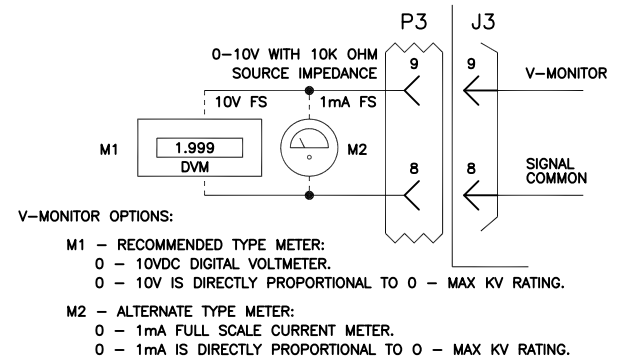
P3
J3
0–10V WITH 10K OHM SOURCE IMPEDANCE
9
9
V–MONITOR
10V FS
1mA FS
M1
1.999
DVM
M2
8
8
SIGNAL COMMON

V–MONITOR OPTIONS:

M1 – RECOMMENDED TYPE METER:
0 – 10VDC DIGITAL VOLTMETER.
0 – 10V IS DIRECTLY PROPORTIONAL TO 0 – MAX KV RATING.

M2 – ALTERNATE TYPE METER:
0 – 1mA FULL SCALE CURRENT METER.
0 – 1mA IS DIRECTLY PROPORTIONAL TO 0 – MAX KV RATING.